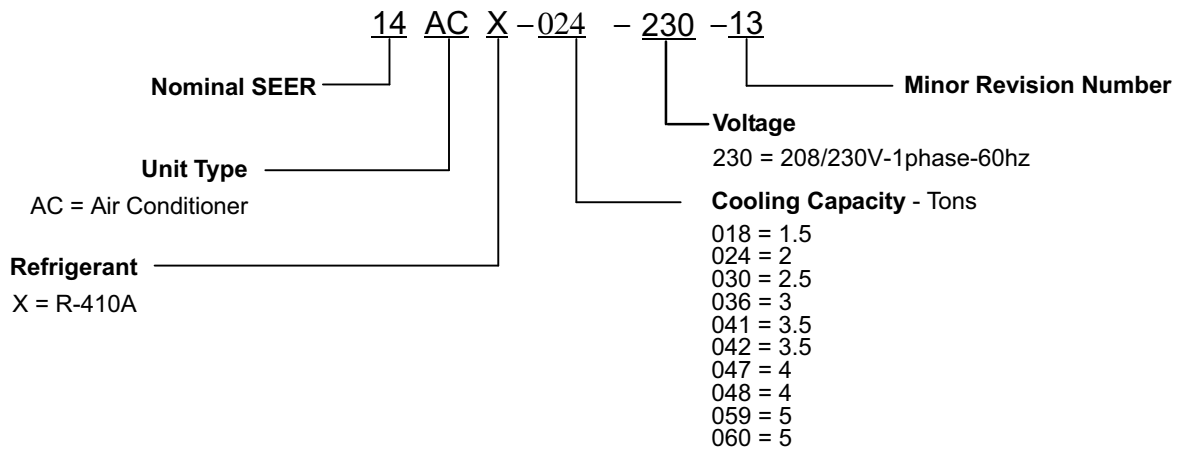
14 AC X – 024 – 230 – 13

Nominal SEER

Minor Revision Number

Voltage
230 = 208/230V-1phase-60hz

Unit Type
AC = Air Conditioner

Cooling Capacity - Tons
018 = 1.5
024 = 2
030 = 2.5
036 = 3
041 = 3.5
042 = 3.5
047 = 4
048 = 4
059 = 5
060 = 5

Refrigerant
X = R-410A